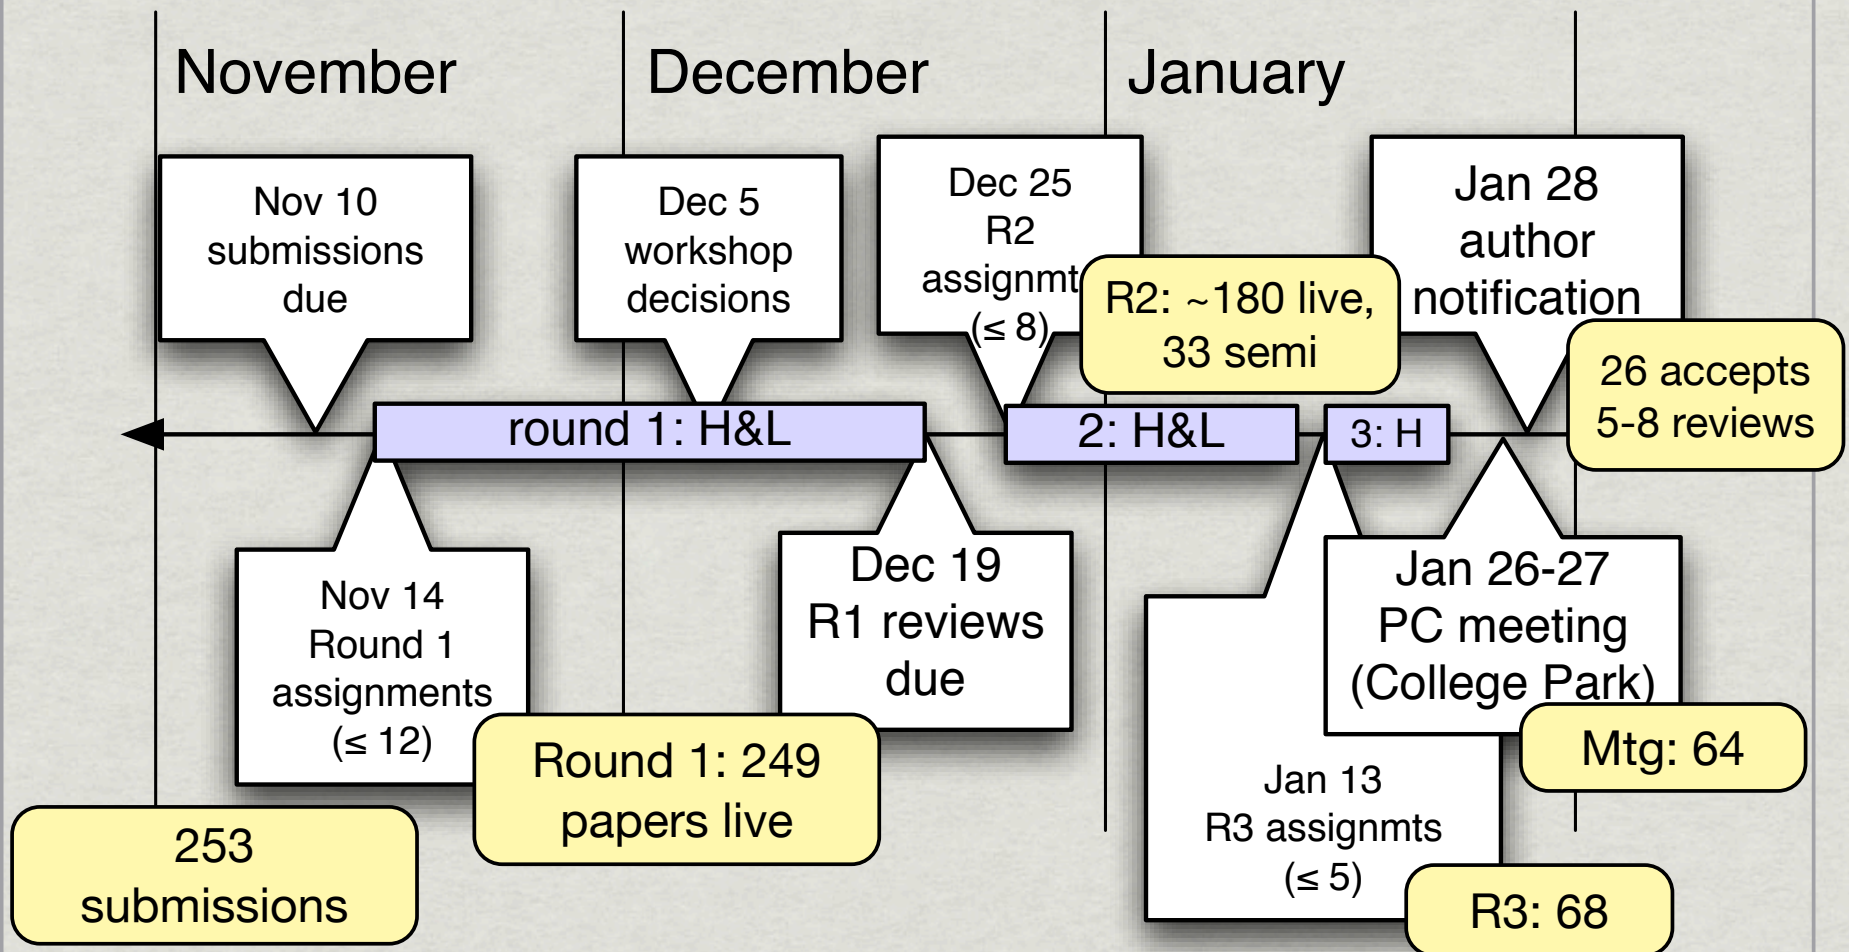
November

December

January

Nov 10 submissions due

Dec 5 workshop decisions

Dec 25 R2 assignmt (≤ 8)

R2: ~180 live, 33 semi

Jan 28 author notification

26 accepts 5-8 reviews

round 1: H&L

2: H&L

3: H

Nov 14 Round 1 assignments (≤ 12)

Dec 19 R1 reviews due

Jan 26-27 PC meeting (College Park)

Mtg: 64

Round 1: 249 papers live

Jan 13 R3 assignmts (≤ 5)

253 submissions

R3: 68